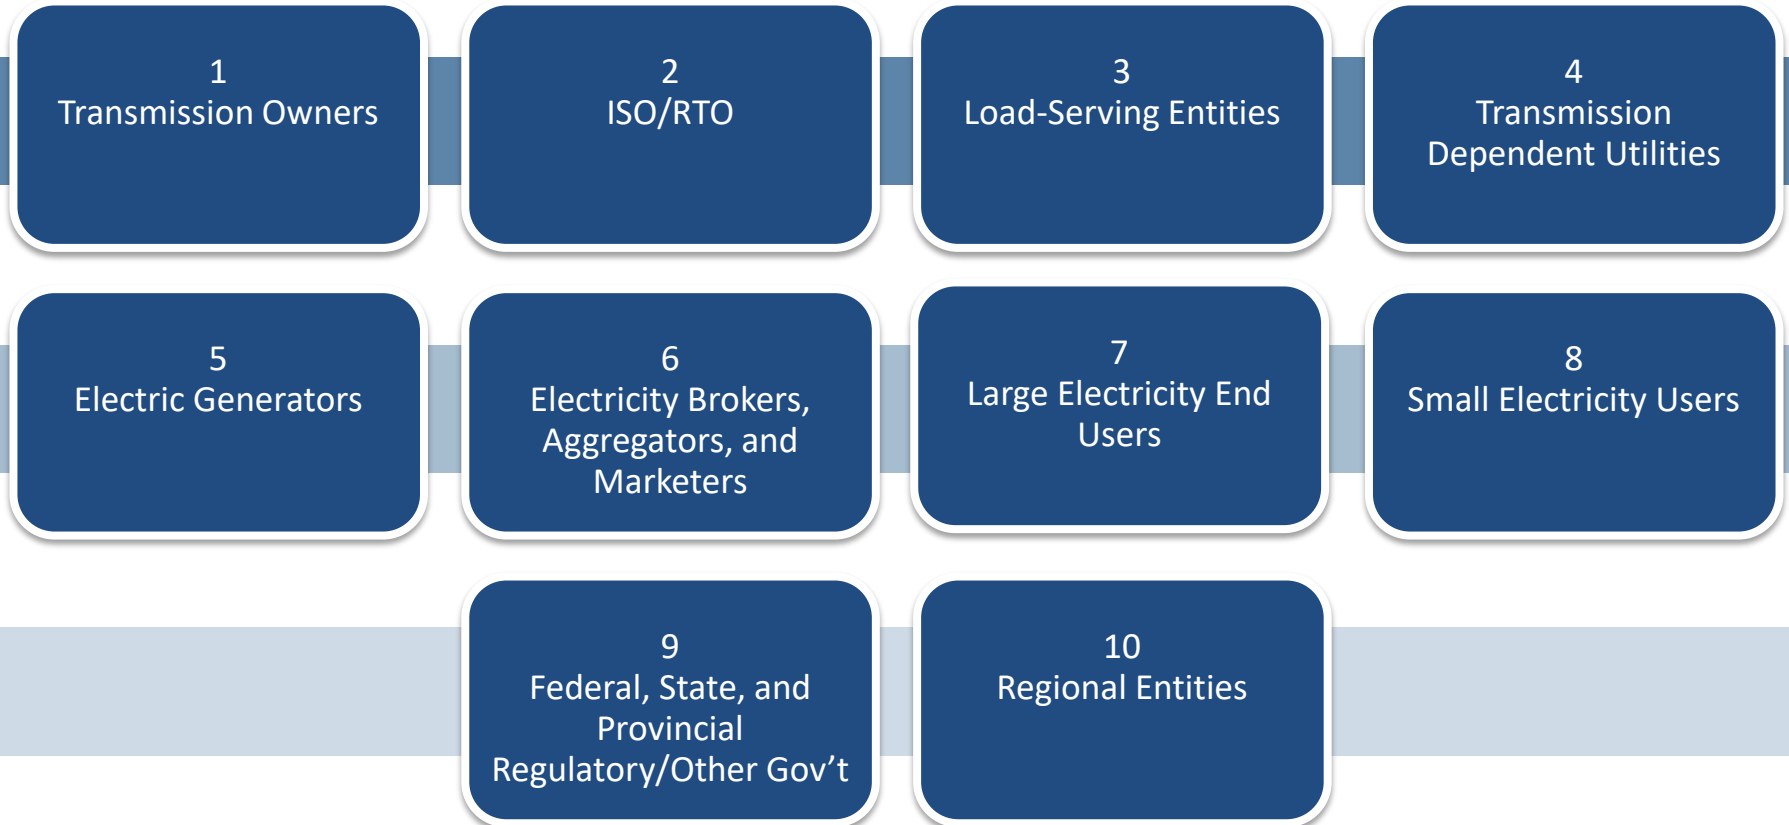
1
Transmission Owners

2
ISO/RTO

3
Load-Serving Entities

4
Transmission Dependent Utilities

5
Electric Generators

6
Electricity Brokers, Aggregators, and Marketers

7
Large Electricity End Users

8
Small Electricity Users

9
Federal, State, and Provincial Regulatory/Other Gov’t

10
Regional Entities